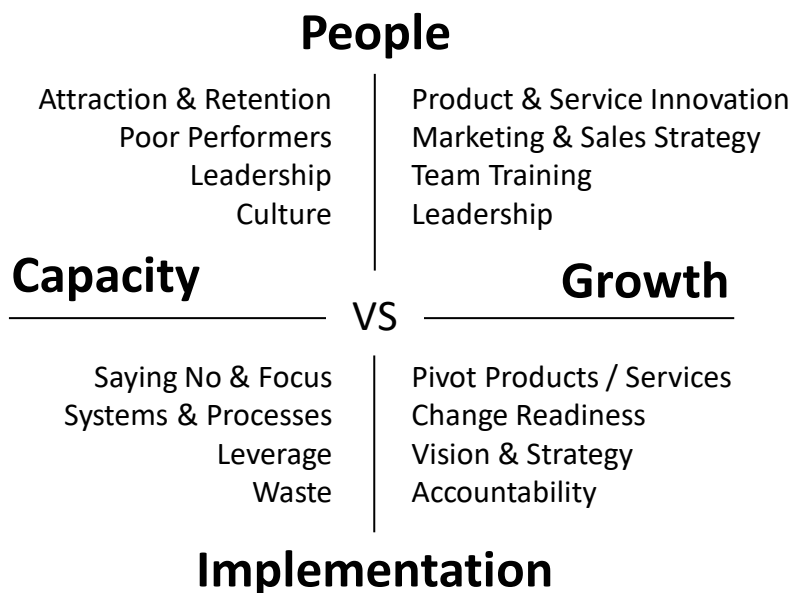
People

Attraction & Retention
Poor Performers
Leadership
Culture

Product & Service Innovation
Marketing & Sales Strategy
Team Training
Leadership

Capacity

VS

Growth

Saying No & Focus
Systems & Processes
Leverage
Waste

Pivot Products / Services
Change Readiness
Vision & Strategy
Accountability

Implementation